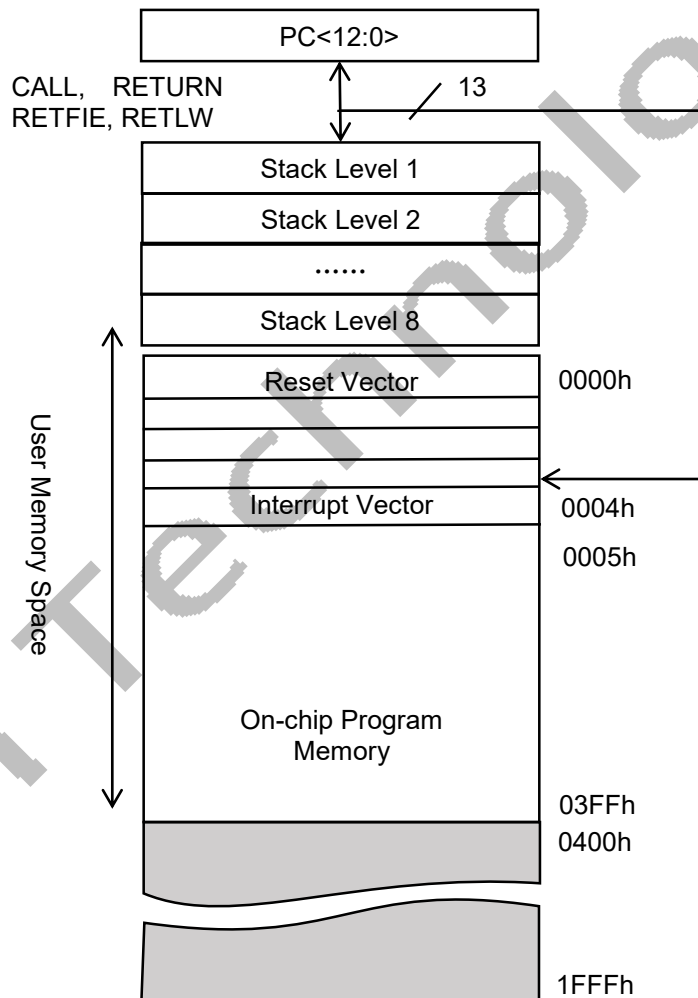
PC<12:0>

CALL, RETURN
RETFIE, RETLW

13

Stack Level 1

Stack Level 2

......

Stack Level 8

User Memory Space

Reset Vector

0000h

Interrupt Vector

0004h

0005h

On-chip Program Memory

03FFh

0400h

1FFFh